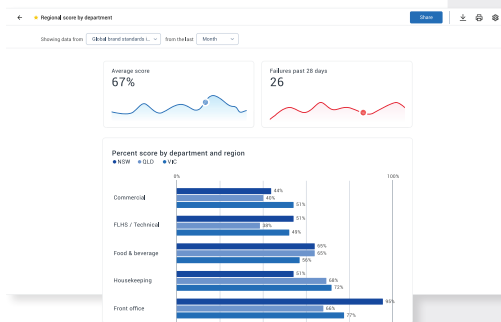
Regional score by department

Share

Showing data from Global brand standards i... from the last Month

Average score
67%

Failures past 28 days
26

Percent score by department and region
NSW QLD VIC

0% 100%

| Department | NSW | QLD | VIC |
|---|---|---|---|
| Commercial | 44% | 40% | 51% |
| FLHS / Technical | 51% | 38% | 48% |
| Food & beverage | 65% | 65% | 66% |
| Housekeeping | 51% | 68% | 72% |
| Front office | 95% | 66% | 77% |